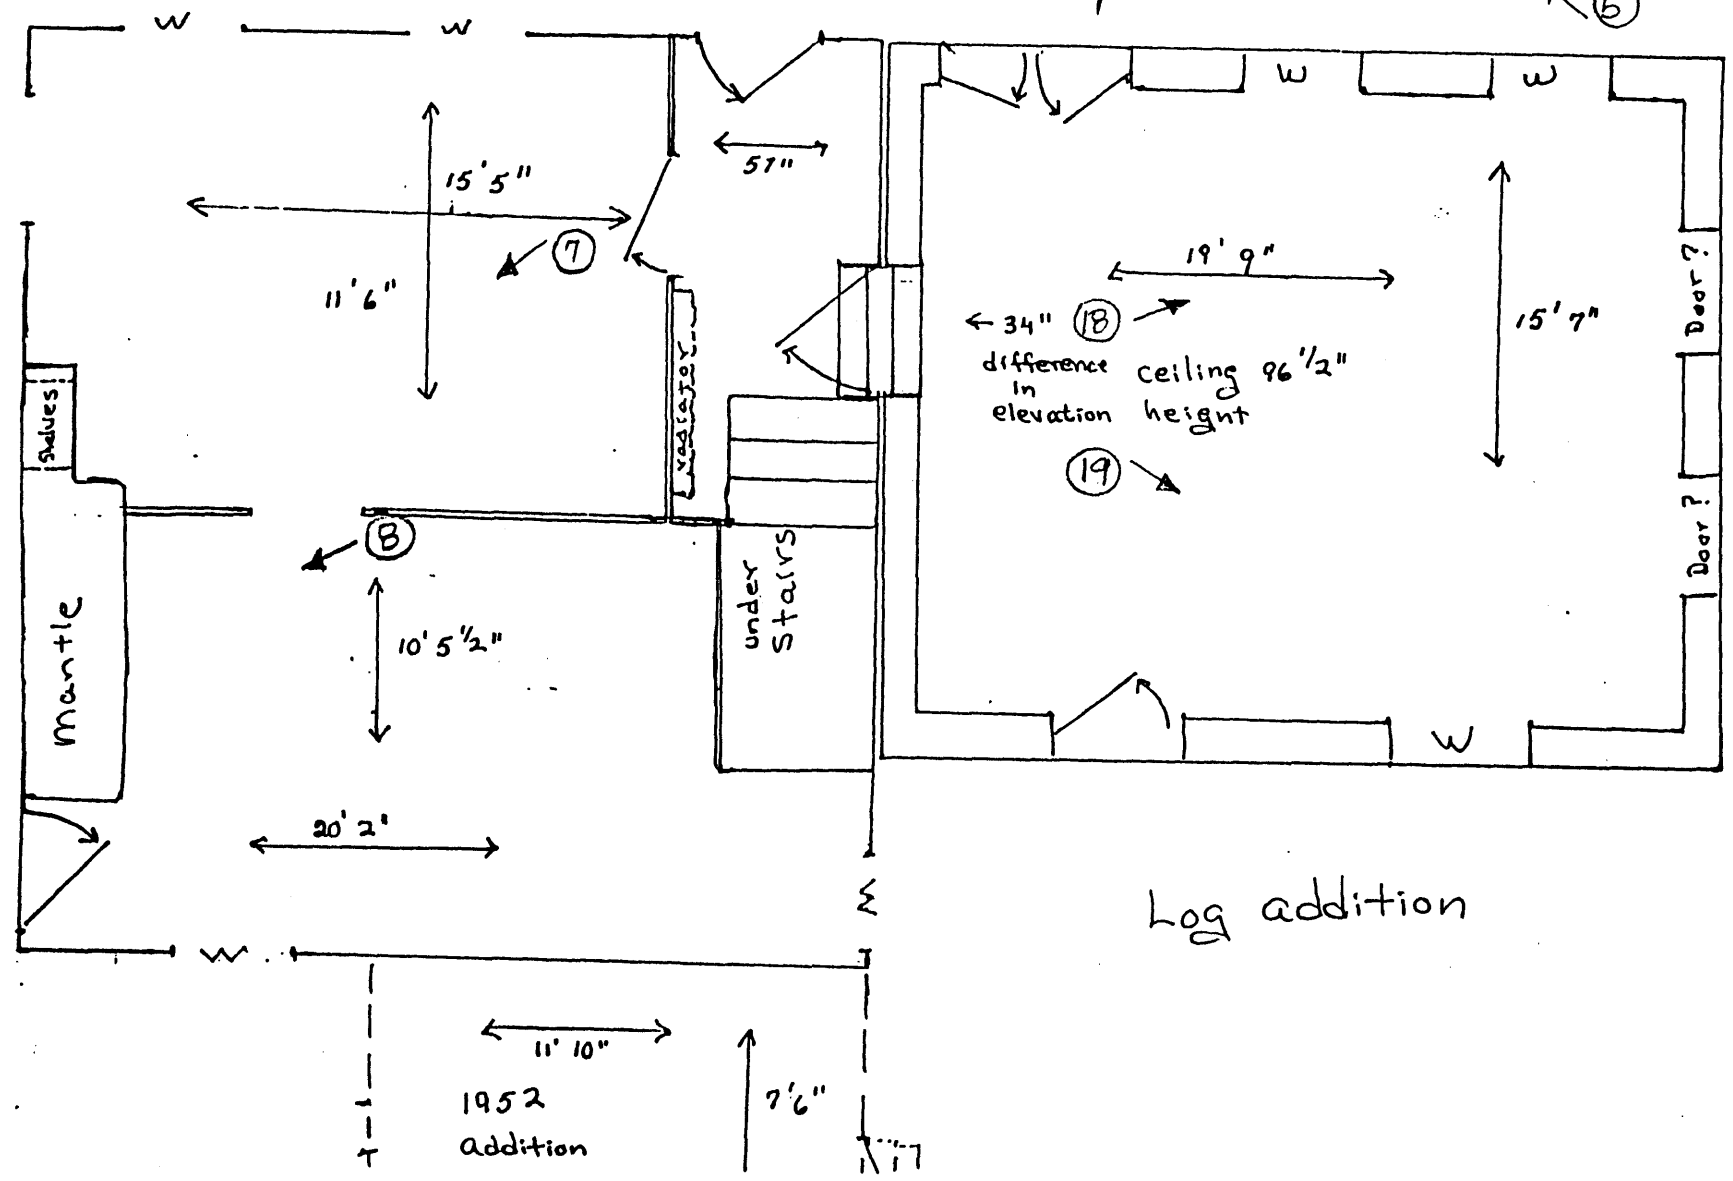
6

w w

57"

15'5"

7

11'6"

Shelves

radiator

8

Mantle

10'5½"

under stairs

20'2"

w

11'10"

7'6"

1952 addition

w w

19'9"

← 34" 18

difference in elevation

ceiling 96½" height

15'7"

Door?

Door?

19

w

Log addition